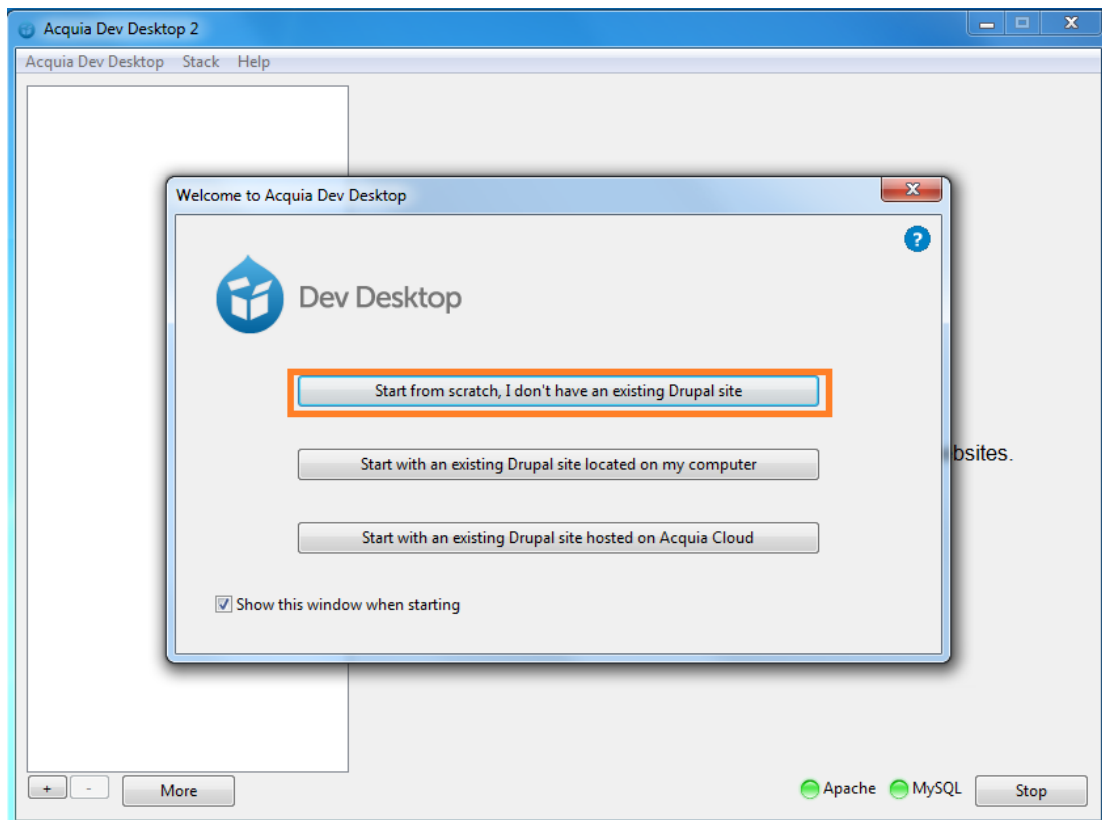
Acquia Dev Desktop 2

Acquia Dev Desktop Stack Help

Welcome to Acquia Dev Desktop

?

Dev Desktop

Start from scratch, I don't have an existing Drupal site

Start with an existing Drupal site located on my computer

Start with an existing Drupal site hosted on Acquia Cloud

Show this window when starting

bsites.

+ - More

Apache MySQL Stop